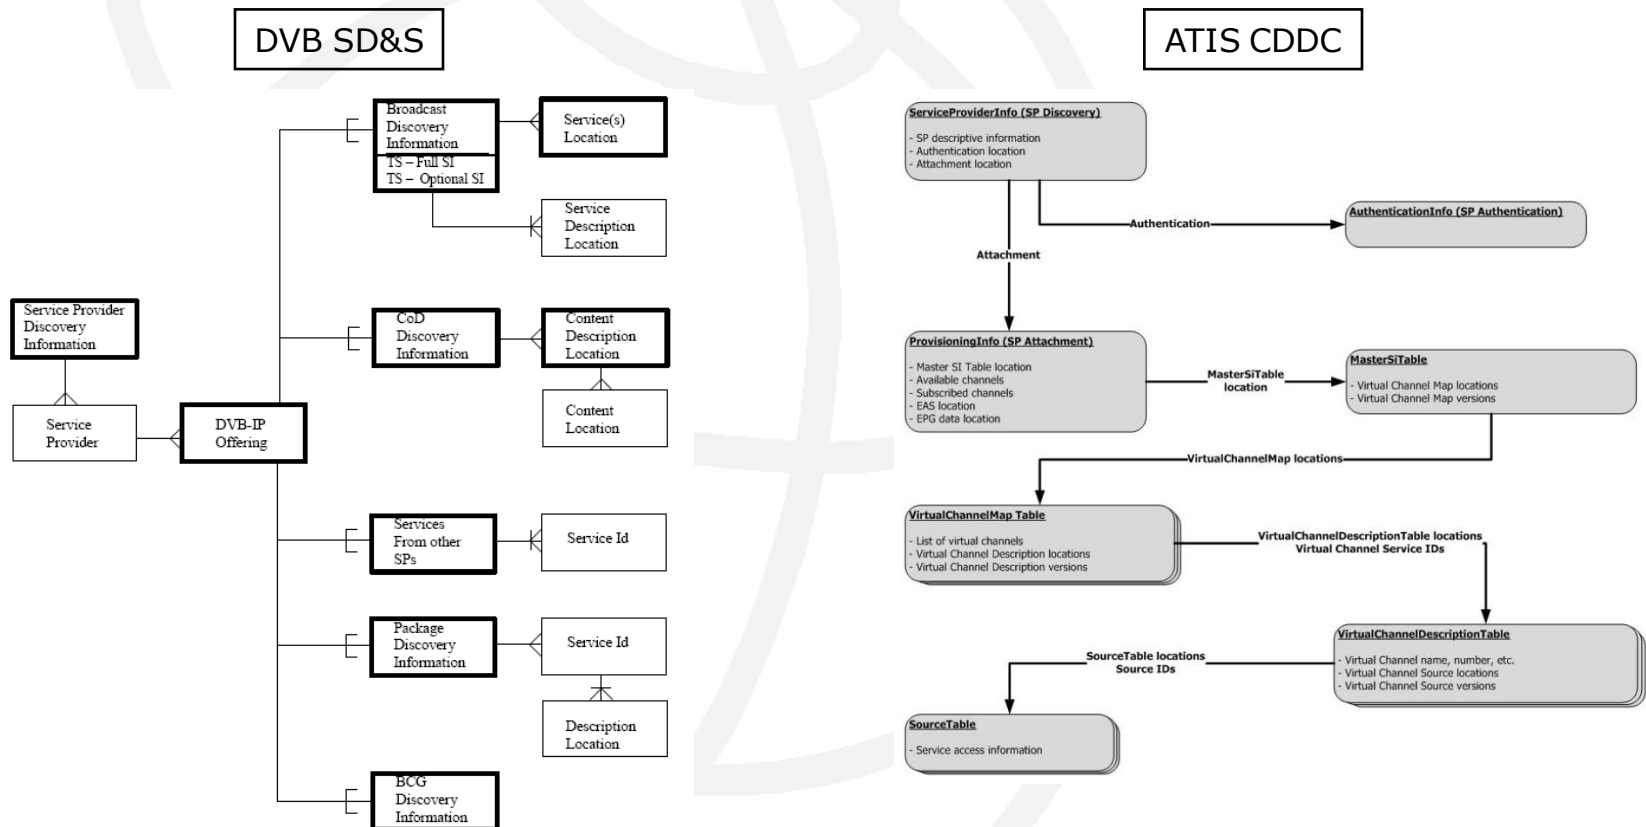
DVB SD&S

Broadcast Discovery Information
TS – Full SI
TS – Optional SI

Service(s) Location

Service Description Location

Service Provider Discovery Information

Service Provider

DVB-IP Offering

CoD Discovery Information

Content Description Location

Content Location

Services From other SPs

Service Id

Package Discovery Information

Service Id

Description Location

BCG Discovery Information

ATIS CDDC

ServiceProviderInfo (SP Discovery)
- SP descriptive information
- Authentication location
- Attachment location

Authentication

AuthenticationInfo (SP Authentication)

Attachment

ProvisioningInfo (SP Attachment)
- Master SI Table location
- Available channels
- Subscribed channels
- EAS location
- EPG data location

MasterSiTable location

MasterSiTable
- Virtual Channel Map locations
- Virtual Channel Map versions

VirtualChannelMap locations

VirtualChannelMap Table
- List of virtual channels
- Virtual Channel Description locations
- Virtual Channel Description versions

VirtualChannelDescriptionTable locations
Virtual Channel Service IDs

VirtualChannelDescriptionTable
- Virtual Channel name, number, etc.
- Virtual Channel Source locations
- Virtual Channel Source versions

SourceTable locations
Source IDs

SourceTable
- Service access information